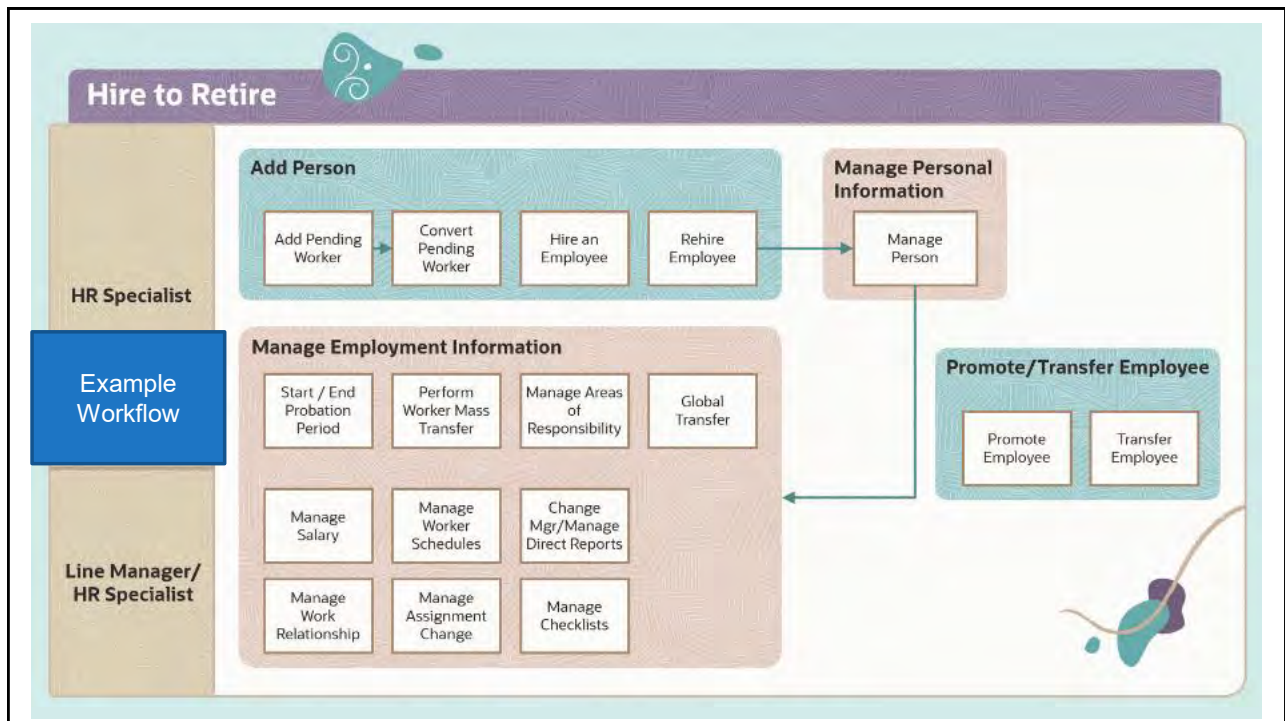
Hire to Retire

HR Specialist

Example Workflow

Line Manager/ HR Specialist

Add Person

Add Pending Worker

Convert Pending Worker

Hire an Employee

Rehire Employee

Manage Personal Information

Manage Person

Manage Employment Information

Start / End Probation Period

Perform Worker Mass Transfer

Manage Areas of Responsibility

Global Transfer

Manage Salary

Manage Worker Schedules

Change Mgr/Manage Direct Reports

Manage Work Relationship

Manage Assignment Change

Manage Checklists

Promote/Transfer Employee

Promote Employee

Transfer Employee